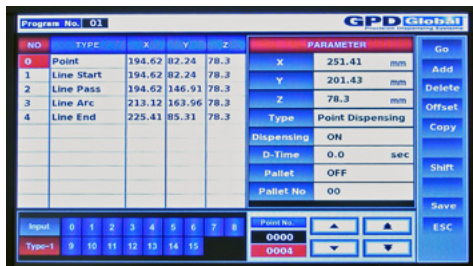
Program No. 01

GPD Global
Precision Dispensing Systems

| NO | TYPE | X | Y | Z |
|---|---|---|---|---|
| 0 | Point | 194.62 | 82.24 | 78.3 |
| 1 | Line Start | 194.62 | 82.24 | 78.3 |
| 2 | Line Pass | 194.62 | 146.91 | 78.3 |
| 3 | Line Arc | 213.12 | 163.96 | 78.3 |
| 4 | Line End | 225.41 | 85.31 | 78.3 |

| PARAMETER | | |
|---|---|---|
| X | 251.41 | mm |
| Y | 201.43 | mm |
| Z | 78.3 | mm |
| Type | Point Dispensing | |
| Dispensing | ON | |
| D-Time | 0.0 | sec |
| Pallet | OFF | |
| Pallet No | 00 | |

Go
Add
Delete
Offset
Copy
Shift
Save
ESC

Input 0 1 2 3 4 5 6 7 8
Type-1 9 10 11 12 13 14 15

Point No.
0000
0004